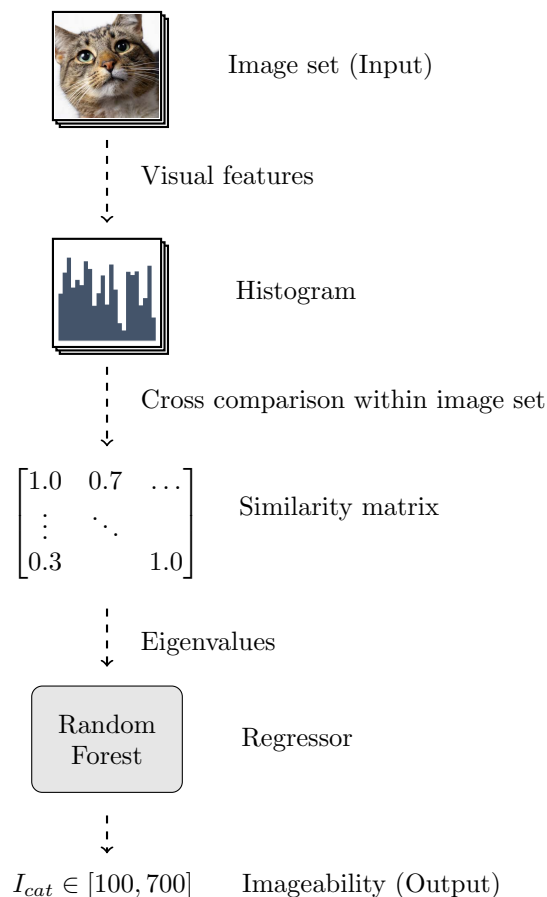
Image set (Input)

Visual features

Histogram

Cross comparison within image set

$\begin{bmatrix} 1.0 & 0.7 & \dots \\ \vdots & \ddots & \\ 0.3 & & 1.0 \end{bmatrix}$

Similarity matrix

Eigenvalues

Random Forest

Regressor

$I_{cat} \in [100, 700]$

Imageability (Output)